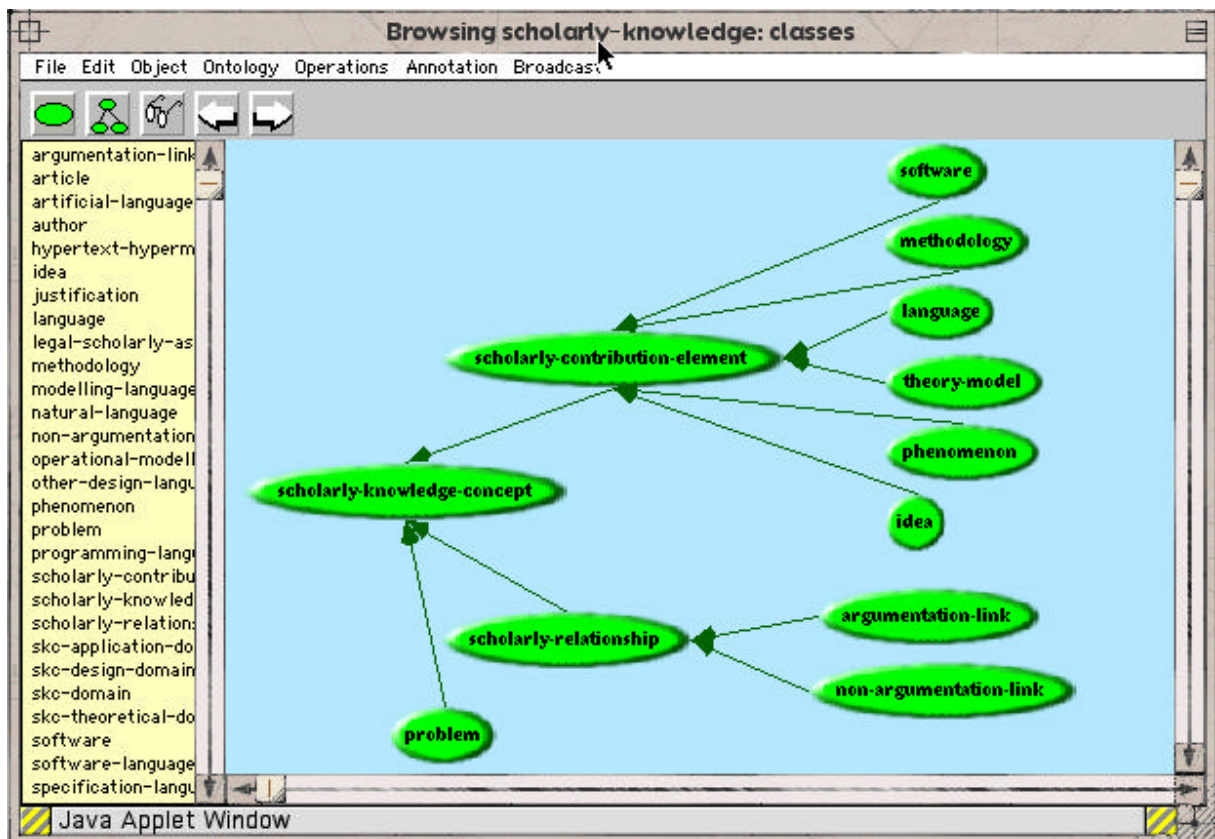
Browsing scholarly-knowledge: classes

File Edit Object Ontology Operations Annotation Broadcast

argumentation-link
article
artificial-language
author
hypertext-hyperm
idea
justification
language
legal-scholarly-as
methodology
modelling-language
natural-language
non-argumentation
operational-modell
other-design-langu
phenomenon
problem
programming-lang
scholarly-contribu
scholarly-knowled
scholarly-relation
skc-application-do
skc-design-domain
skc-domain
skc-theoretical-do
software
software-language
specification-langu

software
methodology
language
theory-model
phenomenon
idea
scholarly-contribution-element
scholarly-knowledge-concept
scholarly-relationship
argumentation-link
non-argumentation-link
problem

Java Applet Window